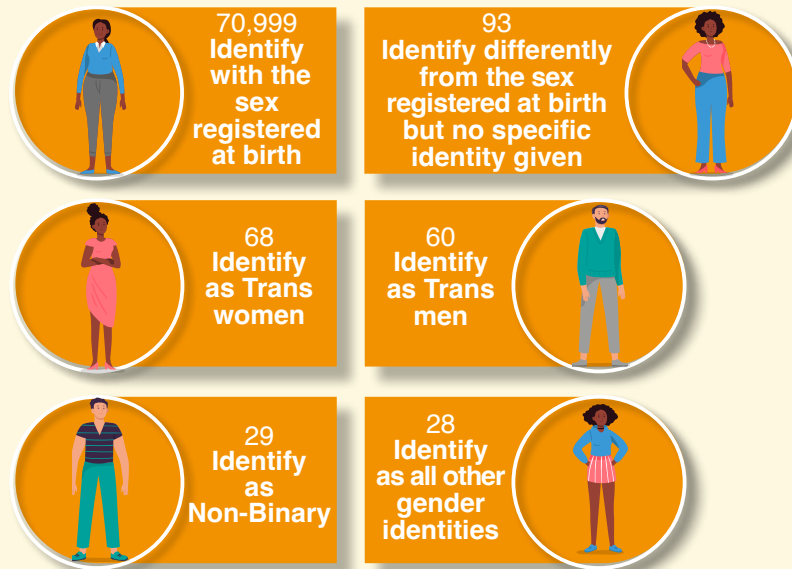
70,999
Identify with the sex registered at birth

93
Identify differently from the sex registered at birth but no specific identity given

68
Identify as Trans women

60
Identify as Trans men

29
Identify as Non-Binary

28
Identify as all other gender identities